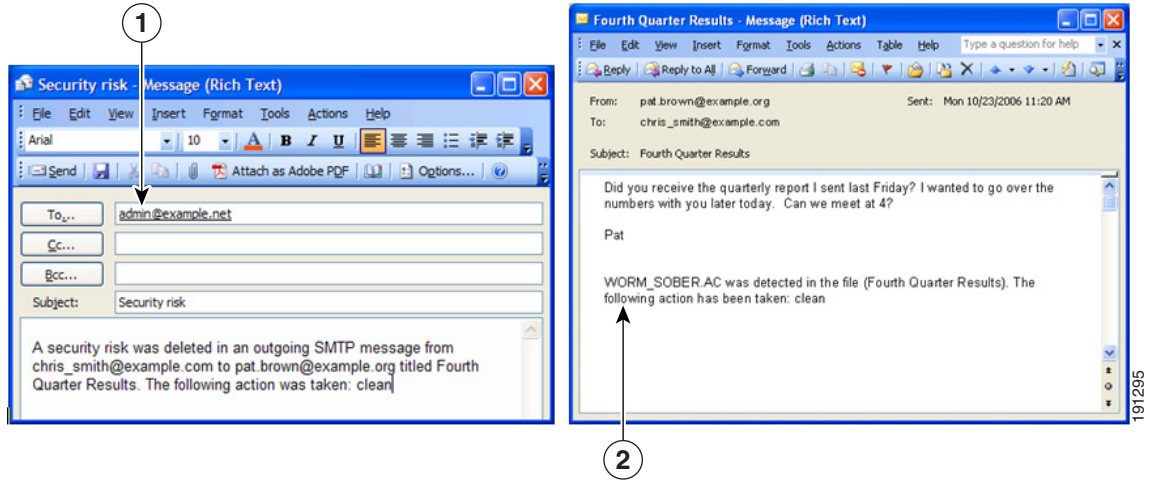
1

Security risk - Message (Rich Text)

File Edit View Insert Format Tools Actions Help

Arial 10 A B I U

Send Attach as Adobe PDF Options...

To... admin@example.net

Cc...

Bcc...

Subject: Security risk

A security risk was deleted in an outgoing SMTP message from chris_smith@example.com to pat.brown@example.org titled Fourth Quarter Results. The following action was taken: clean

Fourth Quarter Results - Message (Rich Text)

File Edit View Insert Format Tools Actions Table Help Type a question for help

Reply Reply to All Forward

From: pat.brown@example.org Sent: Mon 10/23/2006 11:20 AM

To: chris_smith@example.com

Subject: Fourth Quarter Results

Did you receive the quarterly report I sent last Friday? I wanted to go over the numbers with you later today. Can we meet at 4?

Pat

WORM_SOBER.AC was detected in the file (Fourth Quarter Results). The following action has been taken: clean

2

191295